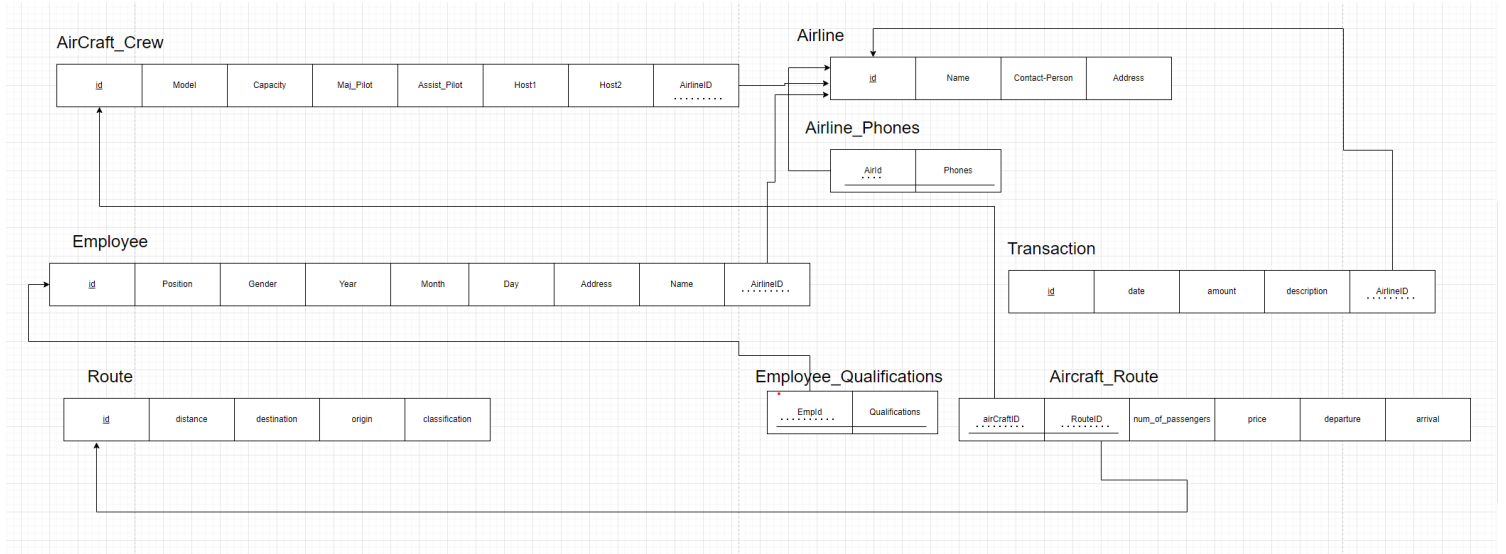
AirCraft_Crew

| id | Model | Capacity | Maj_Pilot | Assist_Pilot | Host1 | Host2 | AirlineID |
|---|---|---|---|---|---|---|---|

Airline

| id | Name | Contact-Person | Address |
|---|---|---|---|

Airline_Phones

| AirId | Phones |
|---|---|

Employee

| id | Position | Gender | Year | Month | Day | Address | Name | AirlineID |
|---|---|---|---|---|---|---|---|---|

Transaction

| id | date | amount | description | AirlineID |
|---|---|---|---|---|

Route

| id | distance | destination | origin | classification |
|---|---|---|---|---|

Employee_Qualifications

| EmpId | Qualifications |
|---|---|

Aircraft_Route

| airCraftID | RouteID | num_of_passengers | price | departure | arrival |
|---|---|---|---|---|---|